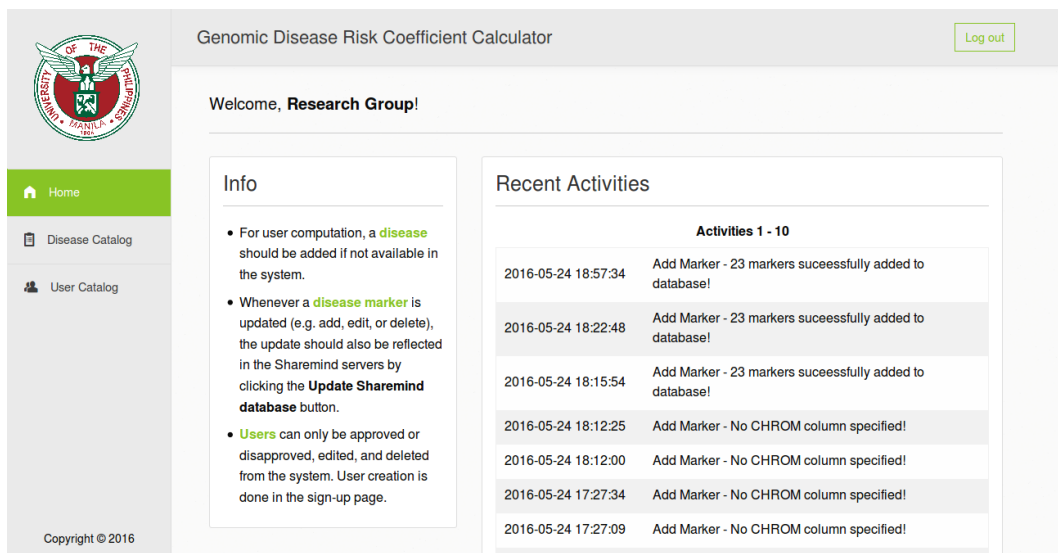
UNIVERSITY OF THE PHILIPPINES MANILA 1908

Home

Disease Catalog

User Catalog

Copyright © 2016

Genomic Disease Risk Coefficient Calculator

Log out

Welcome, **Research Group**!

Info

- For user computation, a disease should be added if not available in the system.
- Whenever a disease marker is updated (e.g. add, edit, or delete), the update should also be reflected in the Sharemind servers by clicking the **Update Sharemind database** button.
- Users can only be approved or disapproved, edited, and deleted from the system. User creation is done in the sign-up page.

Recent Activities

**Activities 1 - 10**

| | |
|---|---|
| 2016-05-24 18:57:34 | Add Marker - 23 markers suceessfully added to database! |
| 2016-05-24 18:22:48 | Add Marker - 23 markers suceessfully added to database! |
| 2016-05-24 18:15:54 | Add Marker - 23 markers suceessfully added to database! |
| 2016-05-24 18:12:25 | Add Marker - No CHROM column specified! |
| 2016-05-24 18:12:00 | Add Marker - No CHROM column specified! |
| 2016-05-24 17:27:34 | Add Marker - No CHROM column specified! |
| 2016-05-24 17:27:09 | Add Marker - No CHROM column specified! |